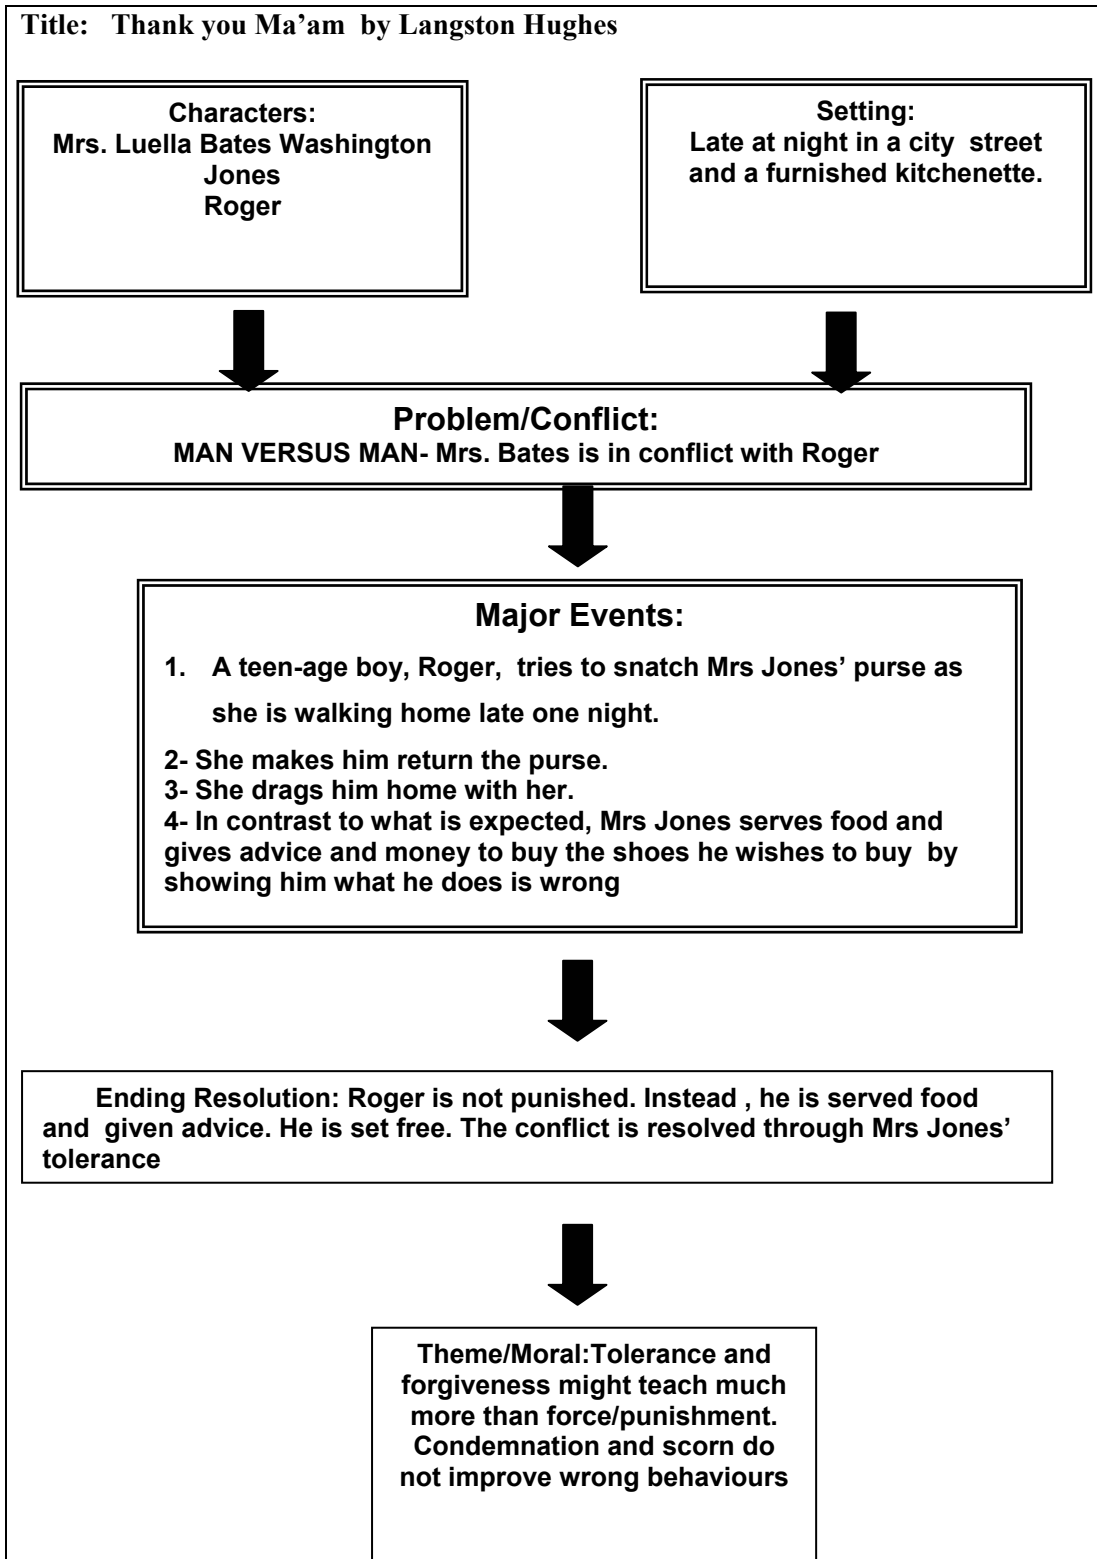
Title: Thank you Ma'am by Langston Hughes

Characters:
Mrs. Luella Bates Washington Jones
Roger

Setting:
Late at night in a city street and a furnished kitchenette.

Problem/Conflict:
MAN VERSUS MAN- Mrs. Bates is in conflict with Roger

Major Events:

1. A teen-age boy, Roger, tries to snatch Mrs Jones' purse as she is walking home late one night.

2- She makes him return the purse.
3- She drags him home with her.
4- In contrast to what is expected, Mrs Jones serves food and gives advice and money to buy the shoes he wishes to buy by showing him what he does is wrong

Ending Resolution: Roger is not punished. Instead , he is served food and given advice. He is set free. The conflict is resolved through Mrs Jones' tolerance

Theme/Moral:Tolerance and forgiveness might teach much more than force/punishment. Condemnation and scorn do not improve wrong behaviours